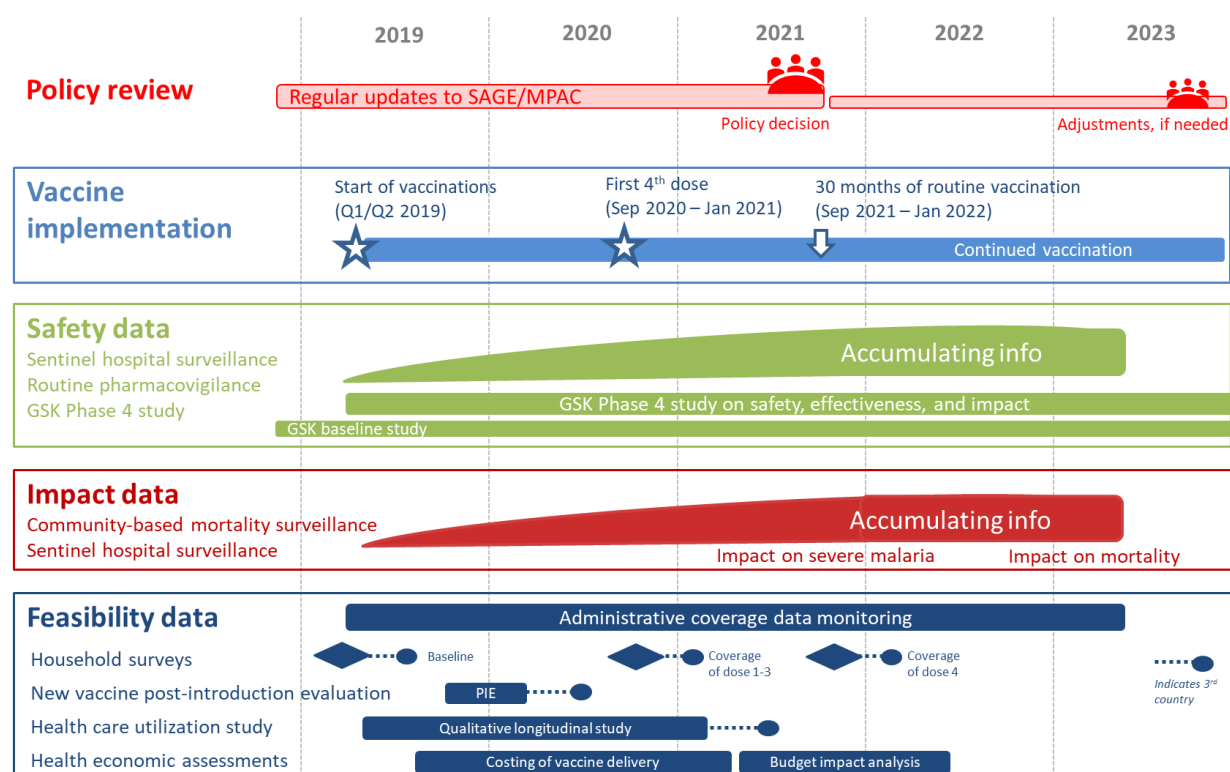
2019 2020 2021 2022 2023

Policy review

Regular updates to SAGE/MPAC

Policy decision

Adjustments, if needed

Vaccine implementation

Start of vaccinations (Q1/Q2 2019)

First 4$^{th}$ dose (Sep 2020 – Jan 2021)

30 months of routine vaccination (Sep 2021 – Jan 2022)

Continued vaccination

Safety data

Sentinel hospital surveillance

Routine pharmacovigilance

GSK Phase 4 study

Accumulating info

GSK Phase 4 study on safety, effectiveness, and impact

GSK baseline study

Impact data

Community-based mortality surveillance

Sentinel hospital surveillance

Accumulating info

Impact on severe malaria

Impact on mortality

Feasibility data

Administrative coverage data monitoring

Household surveys

Baseline

Coverage of dose 1-3

Coverage of dose 4

New vaccine post-introduction evaluation

PIE

Indicates 3$^{rd}$ country

Health care utilization study

Qualitative longitudinal study

Health economic assessments

Costing of vaccine delivery

Budget impact analysis